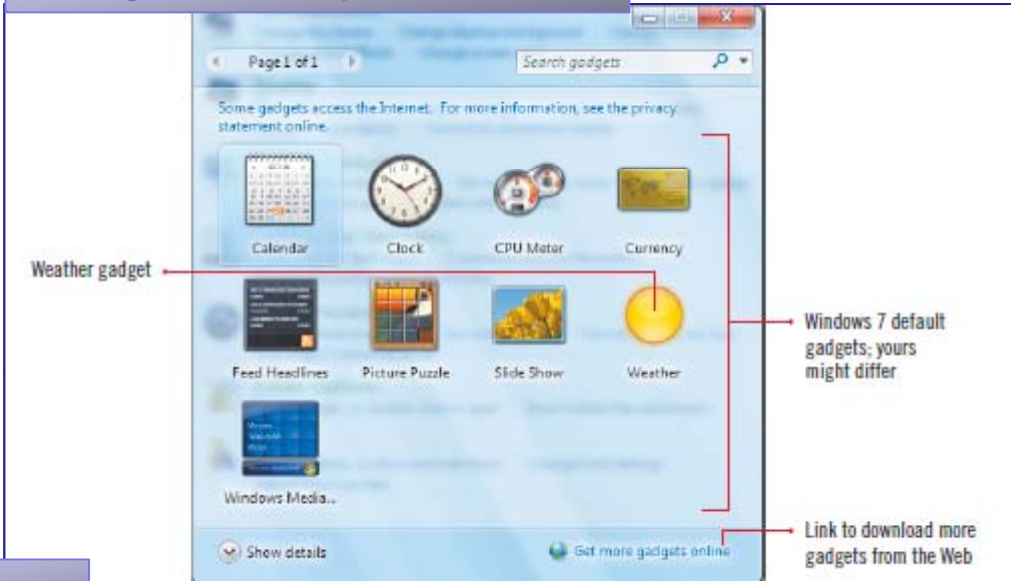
Page 1 of 1

Search gadgets

Some gadgets access the Internet. For more information, see the privacy statement online.

Calendar

Clock

CPU Meter

Currency

Weather gadget

Feed Headlines

Picture Puzzle

Slide Show

Weather

Windows 7 default gadgets; yours might differ

Windows Media...

Show details

Get more gadgets online

Link to download more gadgets from the Web